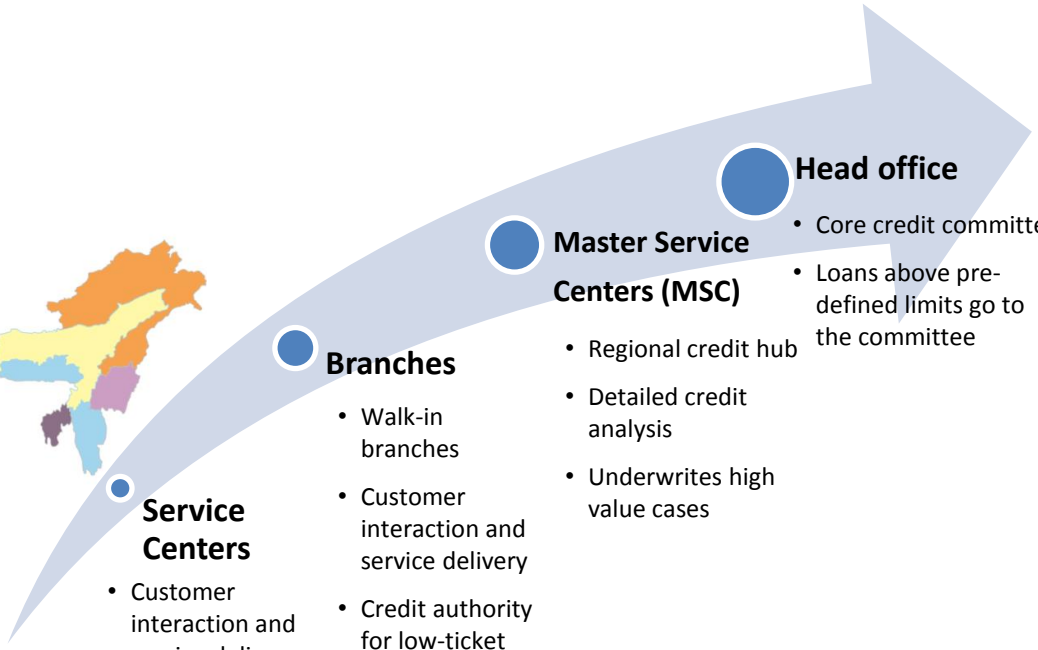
Head office

- Core credit committe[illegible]
- Loans above pre-defined limits go to the committee

Master Service Centers (MSC)

- Regional credit hub
- Detailed credit analysis
- Underwrites high value cases

Branches

- Walk-in branches
- Customer interaction and service delivery
- Credit authority for low-ticket

Service Centers

- Customer interaction and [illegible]